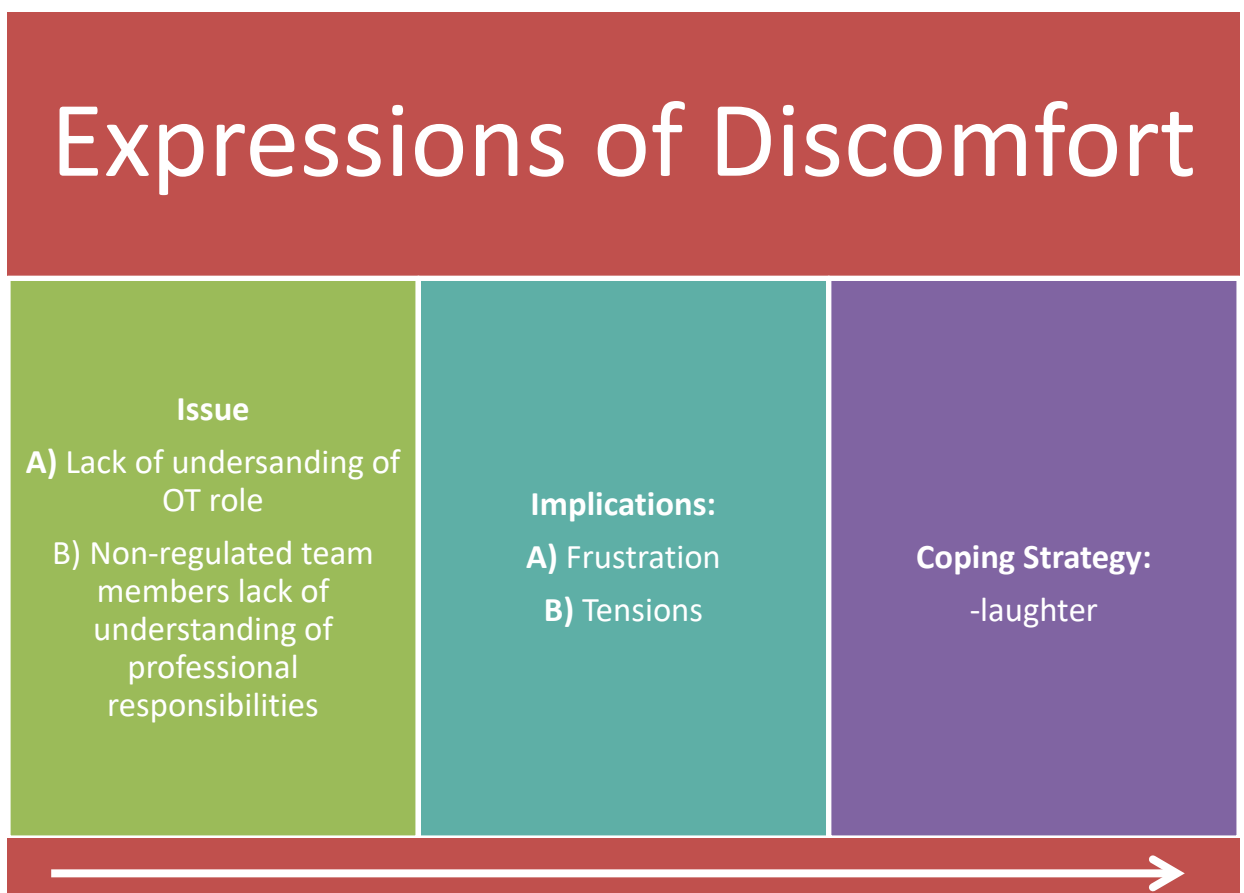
Expressions of Discomfort

Issue

A) Lack of undersanding of OT role

B) Non-regulated team members lack of understanding of professional responsibilities

Implications:

A) Frustration

B) Tensions

Coping Strategy:

-laughter